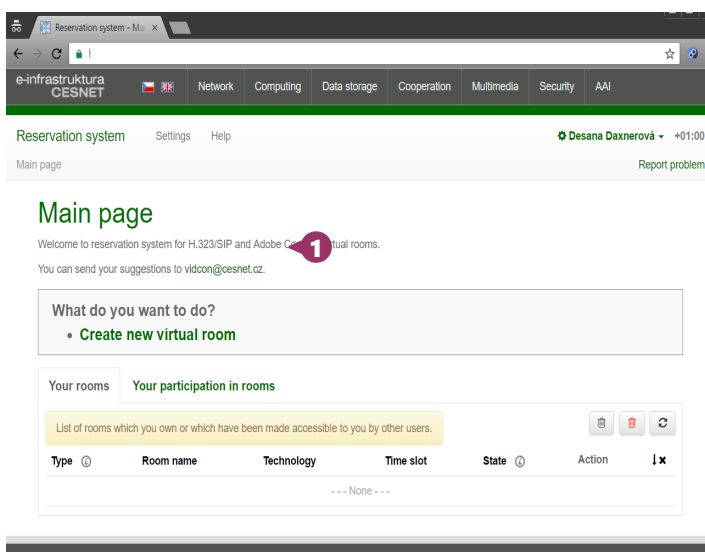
Reservation system - Ma ×

e-infrastruktura CESNET
Network Computing Data storage Cooperation Multimedia Security AAI

Reservation system Settings Help
Desana Daxnerová ▾ +01:00
Main page
Report problem

Main page

Welcome to reservation system for H.323/SIP and Adobe C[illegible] 1 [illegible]tual rooms.

You can send your suggestions to vidcon@cesnet.cz.

What do you want to do?
• Create new virtual room

Your rooms
Your participation in rooms

List of rooms which you own or which have been made accessible to you by other users.

| Type | Room name | Technology | Time slot | State | Action | ↓× |
|---|---|---|---|---|---|---|
| | | - - - None - - - | | | | |